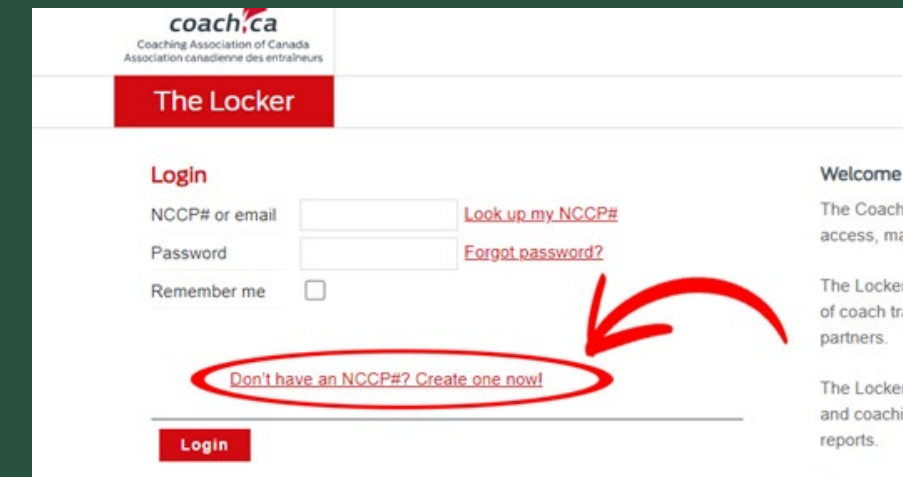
coach.ca
Coaching Association of Canada
Association canadienne des entraîneurs

The Locker

Login

NCCP# or email
Look up my NCCP#

Password
Forgot password?

Remember me

Don't have an NCCP#? Create one now!

Login

Welcome

The Coach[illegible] access, ma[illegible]

The Locker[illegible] of coach tr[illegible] partners.

The Locker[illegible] and coachi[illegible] reports.